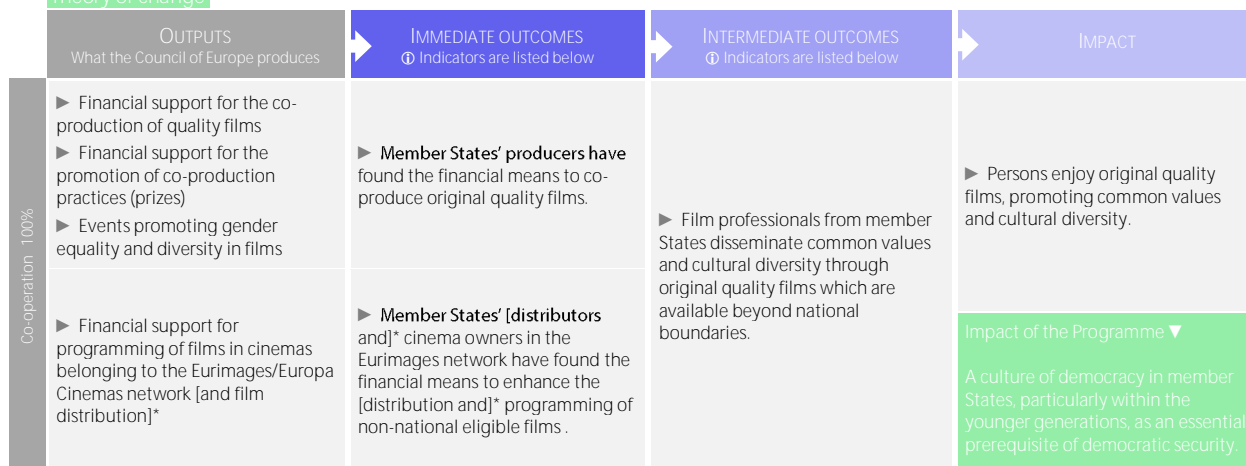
Theory of change

| | OUTPUTS What the Council of Europe produces | IMMEDIATE OUTCOMES ⓘ Indicators are listed below | INTERMEDIATE OUTCOMES ⓘ Indicators are listed below | IMPACT |
|---|---|---|---|---|
| Co-operation 100% | ► Financial support for the co-production of quality films ► Financial support for the promotion of co-production practices (prizes) ► Events promoting gender equality and diversity in films | ► Member States' producers have found the financial means to co-produce original quality films. | ► Film professionals from member States disseminate common values and cultural diversity through original quality films which are available beyond national boundaries. | ► Persons enjoy original quality films, promoting common values and cultural diversity. |
| | ► Financial support for programming of films in cinemas belonging to the Eurimages/Europa Cinemas network [and film distribution]* | ► Member States' [distributors and]* cinema owners in the Eurimages network have found the financial means to enhance the [distribution and]* programming of non-national eligible films . | | Impact of the Programme ▼ A culture of democracy in member States, particularly within the younger generations, as an essential prerequisite of democratic security. |